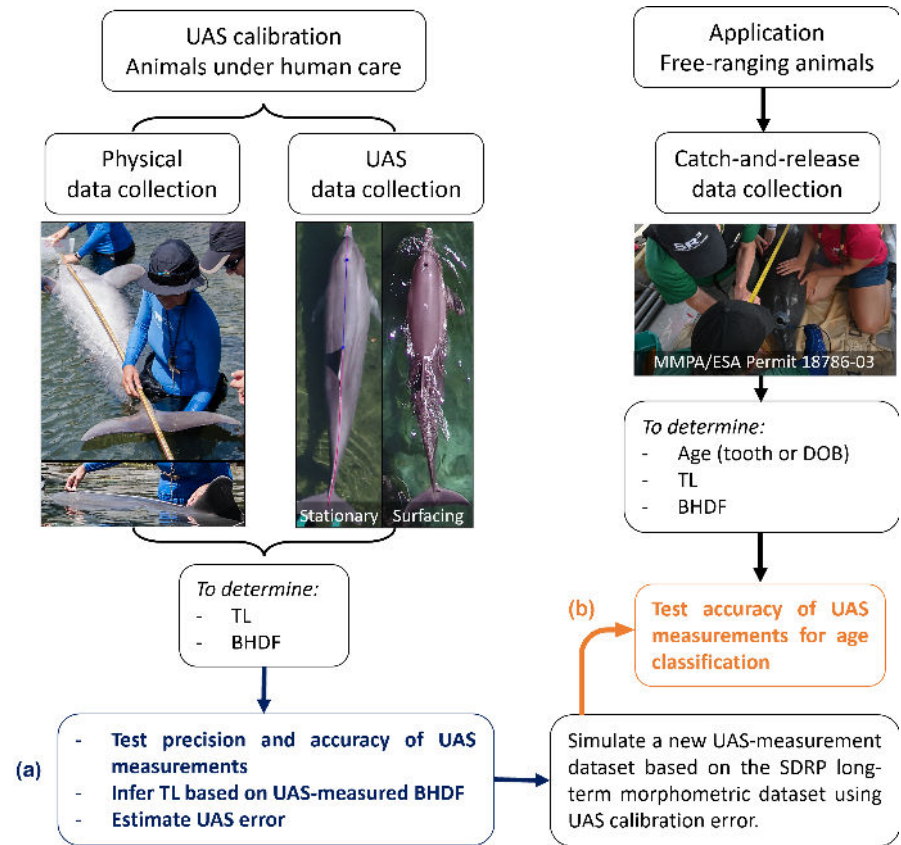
UAS calibration
Animals under human care

Physical data collection

UAS data collection

Stationary

Surfacing

To determine:
- TL
- BHDF

(a)
- Test precision and accuracy of UAS measurements
- Infer TL based on UAS-measured BHDF
- Estimate UAS error

Application
Free-ranging animals

Catch-and-release data collection

MMPA/ESA Permit 18786-03

To determine:
- Age (tooth or DOB)
- TL
- BHDF

(b)
Test accuracy of UAS measurements for age classification

Simulate a new UAS-measurement dataset based on the SDRP long-term morphometric dataset using UAS calibration error.